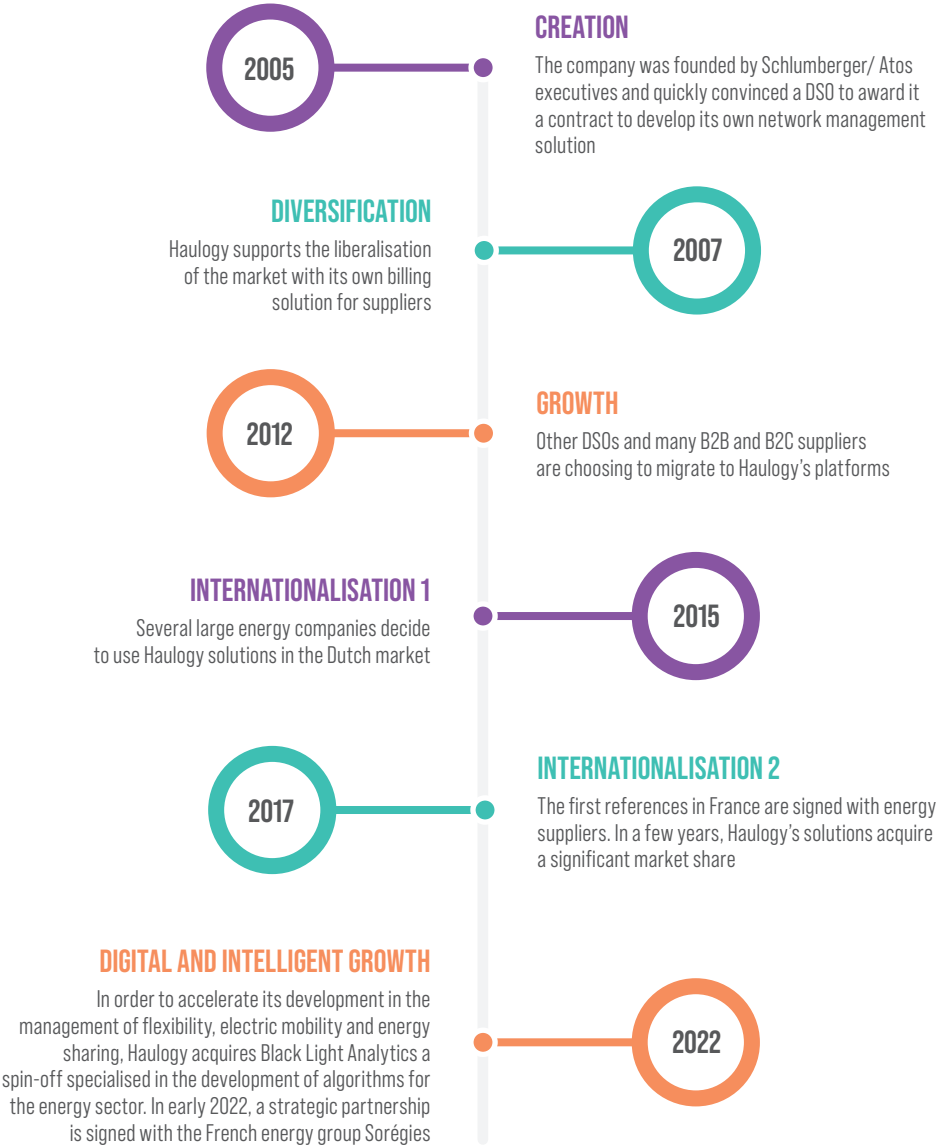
2005

CREATION
The company was founded by Schlumberger/ Atos executives and quickly convinced a DSO to award it a contract to develop its own network management solution

DIVERSIFICATION
Haulogy supports the liberalisation of the market with its own billing solution for suppliers

2007

2012

GROWTH
Other DSOs and many B2B and B2C suppliers are choosing to migrate to Haulogy's platforms

INTERNATIONALISATION 1
Several large energy companies decide to use Haulogy solutions in the Dutch market

2015

2017

INTERNATIONALISATION 2
The first references in France are signed with energy suppliers. In a few years, Haulogy's solutions acquire a significant market share

DIGITAL AND INTELLIGENT GROWTH
In order to accelerate its development in the management of flexibility, electric mobility and energy sharing, Haulogy acquires Black Light Analytics a spin-off specialised in the development of algorithms for the energy sector. In early 2022, a strategic partnership is signed with the French energy group Sorégies

2022